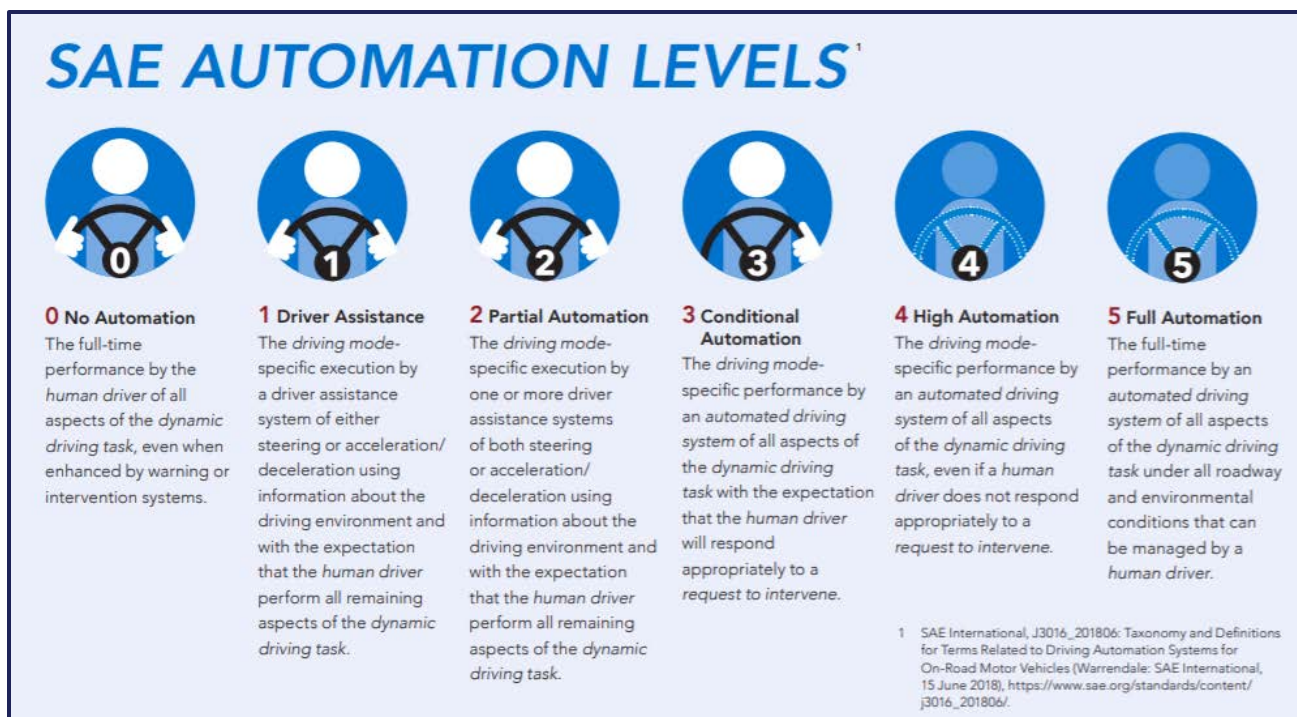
SAE AUTOMATION LEVELS$^{1}$

0

1

2

3

4

5

0 No Automation
The full-time performance by the human driver of all aspects of the dynamic driving task, even when enhanced by warning or intervention systems.

1 Driver Assistance
The driving mode-specific execution by a driver assistance system of either steering or acceleration/deceleration using information about the driving environment and with the expectation that the human driver perform all remaining aspects of the dynamic driving task.

2 Partial Automation
The driving mode-specific execution by one or more driver assistance systems of both steering or acceleration/deceleration using information about the driving environment and with the expectation that the human driver perform all remaining aspects of the dynamic driving task.

3 Conditional Automation
The driving mode-specific performance by an automated driving system of all aspects of the dynamic driving task with the expectation that the human driver will respond appropriately to a request to intervene.

4 High Automation
The driving mode-specific performance by an automated driving system of all aspects of the dynamic driving task, even if a human driver does not respond appropriately to a request to intervene.

5 Full Automation
The full-time performance by an automated driving system of all aspects of the dynamic driving task under all roadway and environmental conditions that can be managed by a human driver.

1 SAE International, J3016_201806: Taxonomy and Definitions for Terms Related to Driving Automation Systems for On-Road Motor Vehicles (Warrendale: SAE International, 15 June 2018), https://www.sae.org/standards/content/j3016_201806/.